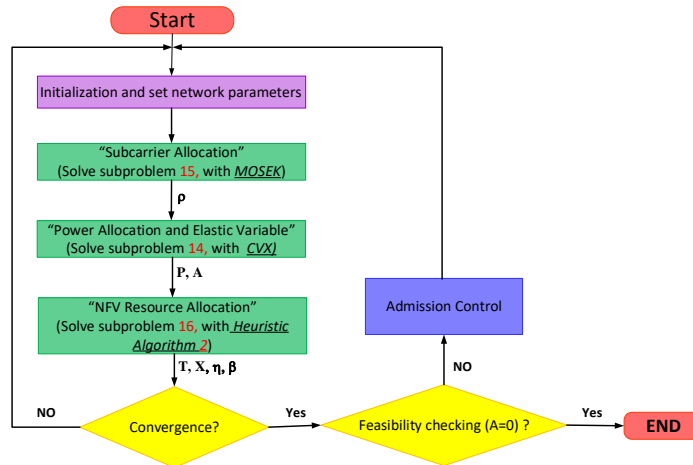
Start

Initialization and set network parameters

"Subcarrier Allocation"
(Solve subproblem 15, with MOSEK)

$\boldsymbol{\rho}$

"Power Allocation and Elastic Variable"
(Solve subproblem 14, with CVX)

$\mathbf{P}, \mathbf{A}$

"NFV Resource Allocation"
(Solve subproblem 16, with Heuristic Algorithm 2)

$\mathbf{T}, \mathbf{X}, \boldsymbol{\eta}, \boldsymbol{\beta}$

NO

Convergence?

Yes

Feasibility checking (A=0) ?

Yes

END

NO

Admission Control